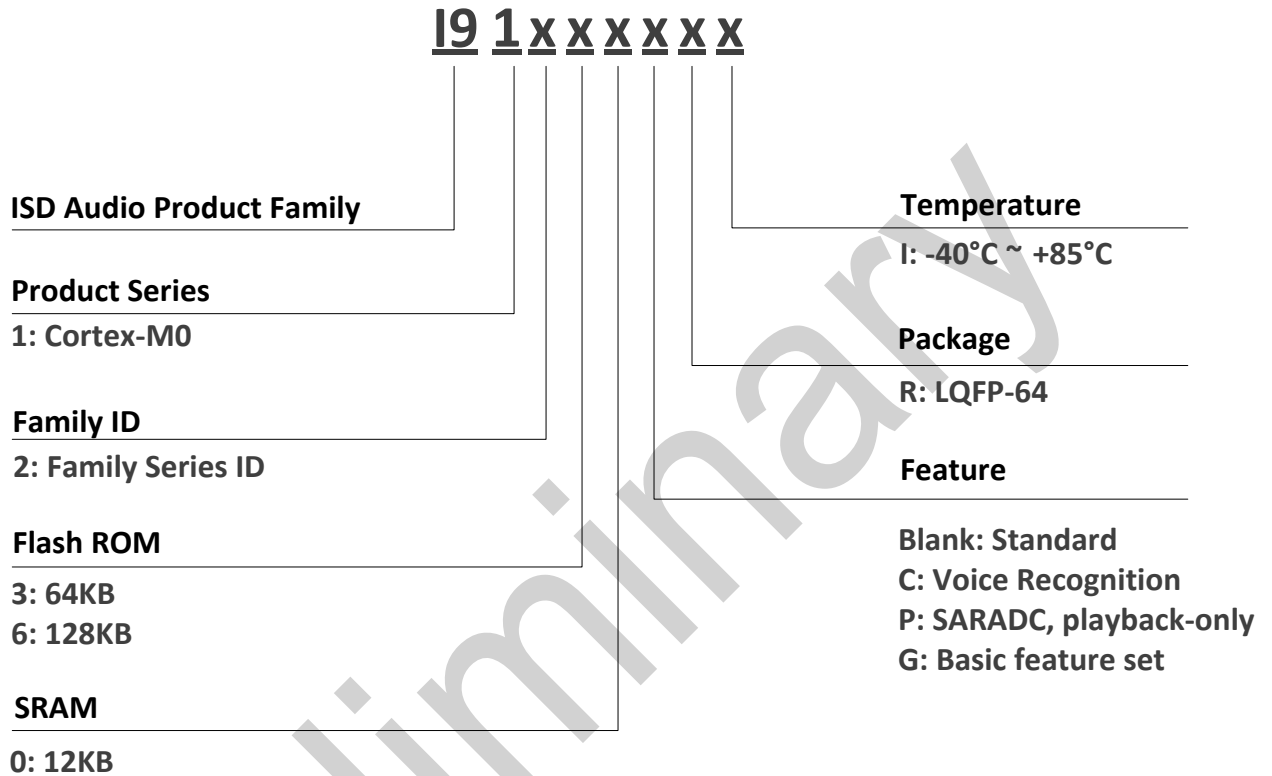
I9 1 x x x x x x

ISD Audio Product Family

Product Series
1: Cortex-M0

Family ID
2: Family Series ID

Flash ROM
3: 64KB
6: 128KB

SRAM
0: 12KB

Temperature
I: -40°C ~ +85°C

Package
R: LQFP-64

Feature
Blank: Standard
C: Voice Recognition
P: SARADC, playback-only
G: Basic feature set

Preliminary